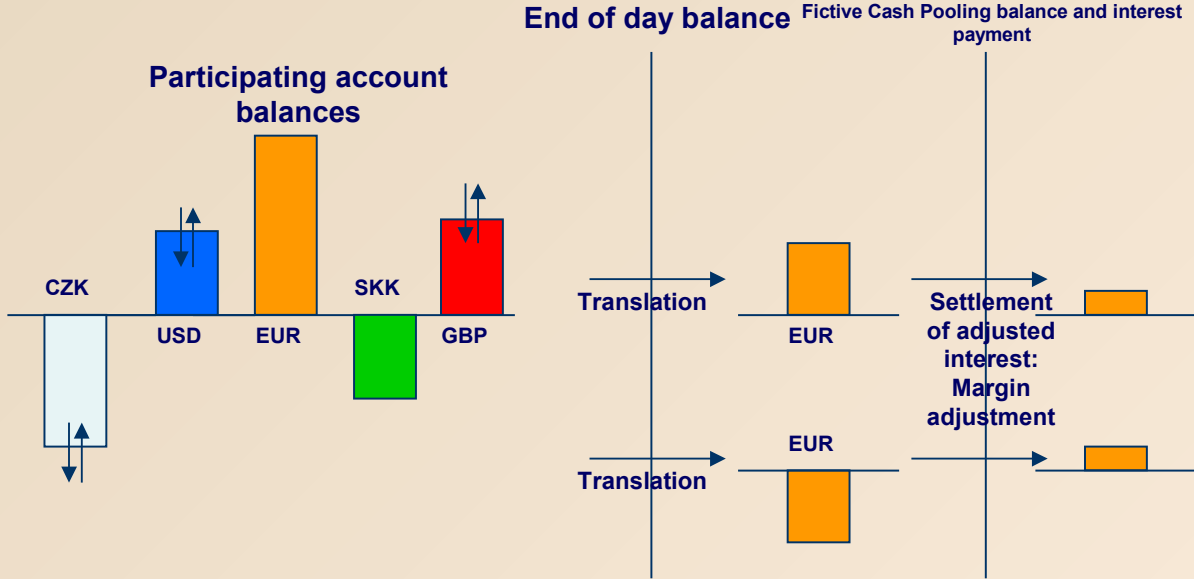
End of day balance

Fictive Cash Pooling balance and interest payment

Participating account balances

CZK

USD

EUR

SKK

GBP

Translation

EUR

Settlement of adjusted interest: Margin adjustment

EUR

Translation